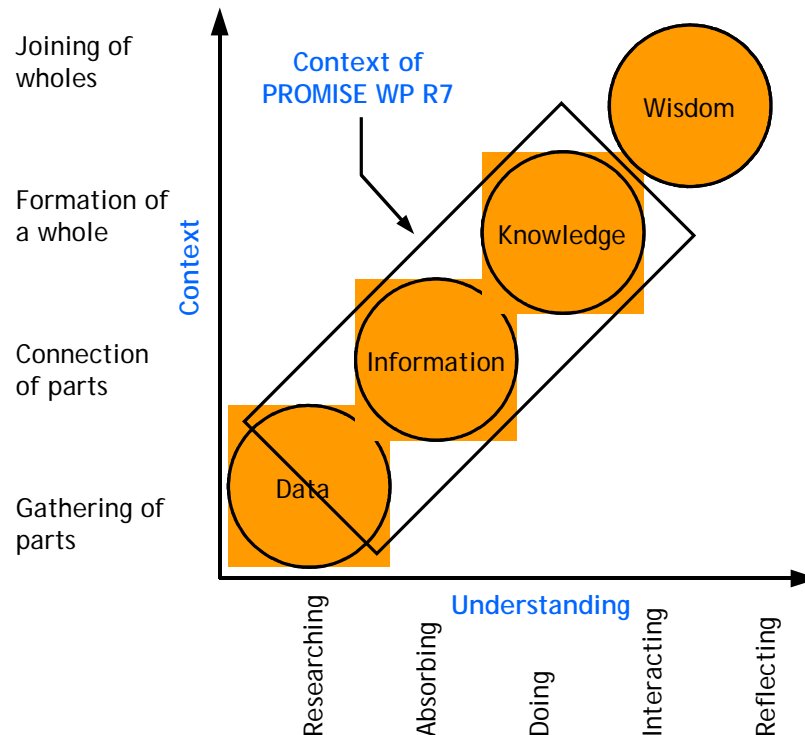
Joining of wholes

Formation of a whole

Connection of parts

Gathering of parts

Context

Context of PROMISE WP R7

Wisdom

Knowledge

Information

Data

Understanding

Researching

Absorbing

Doing

Interacting

Reflecting